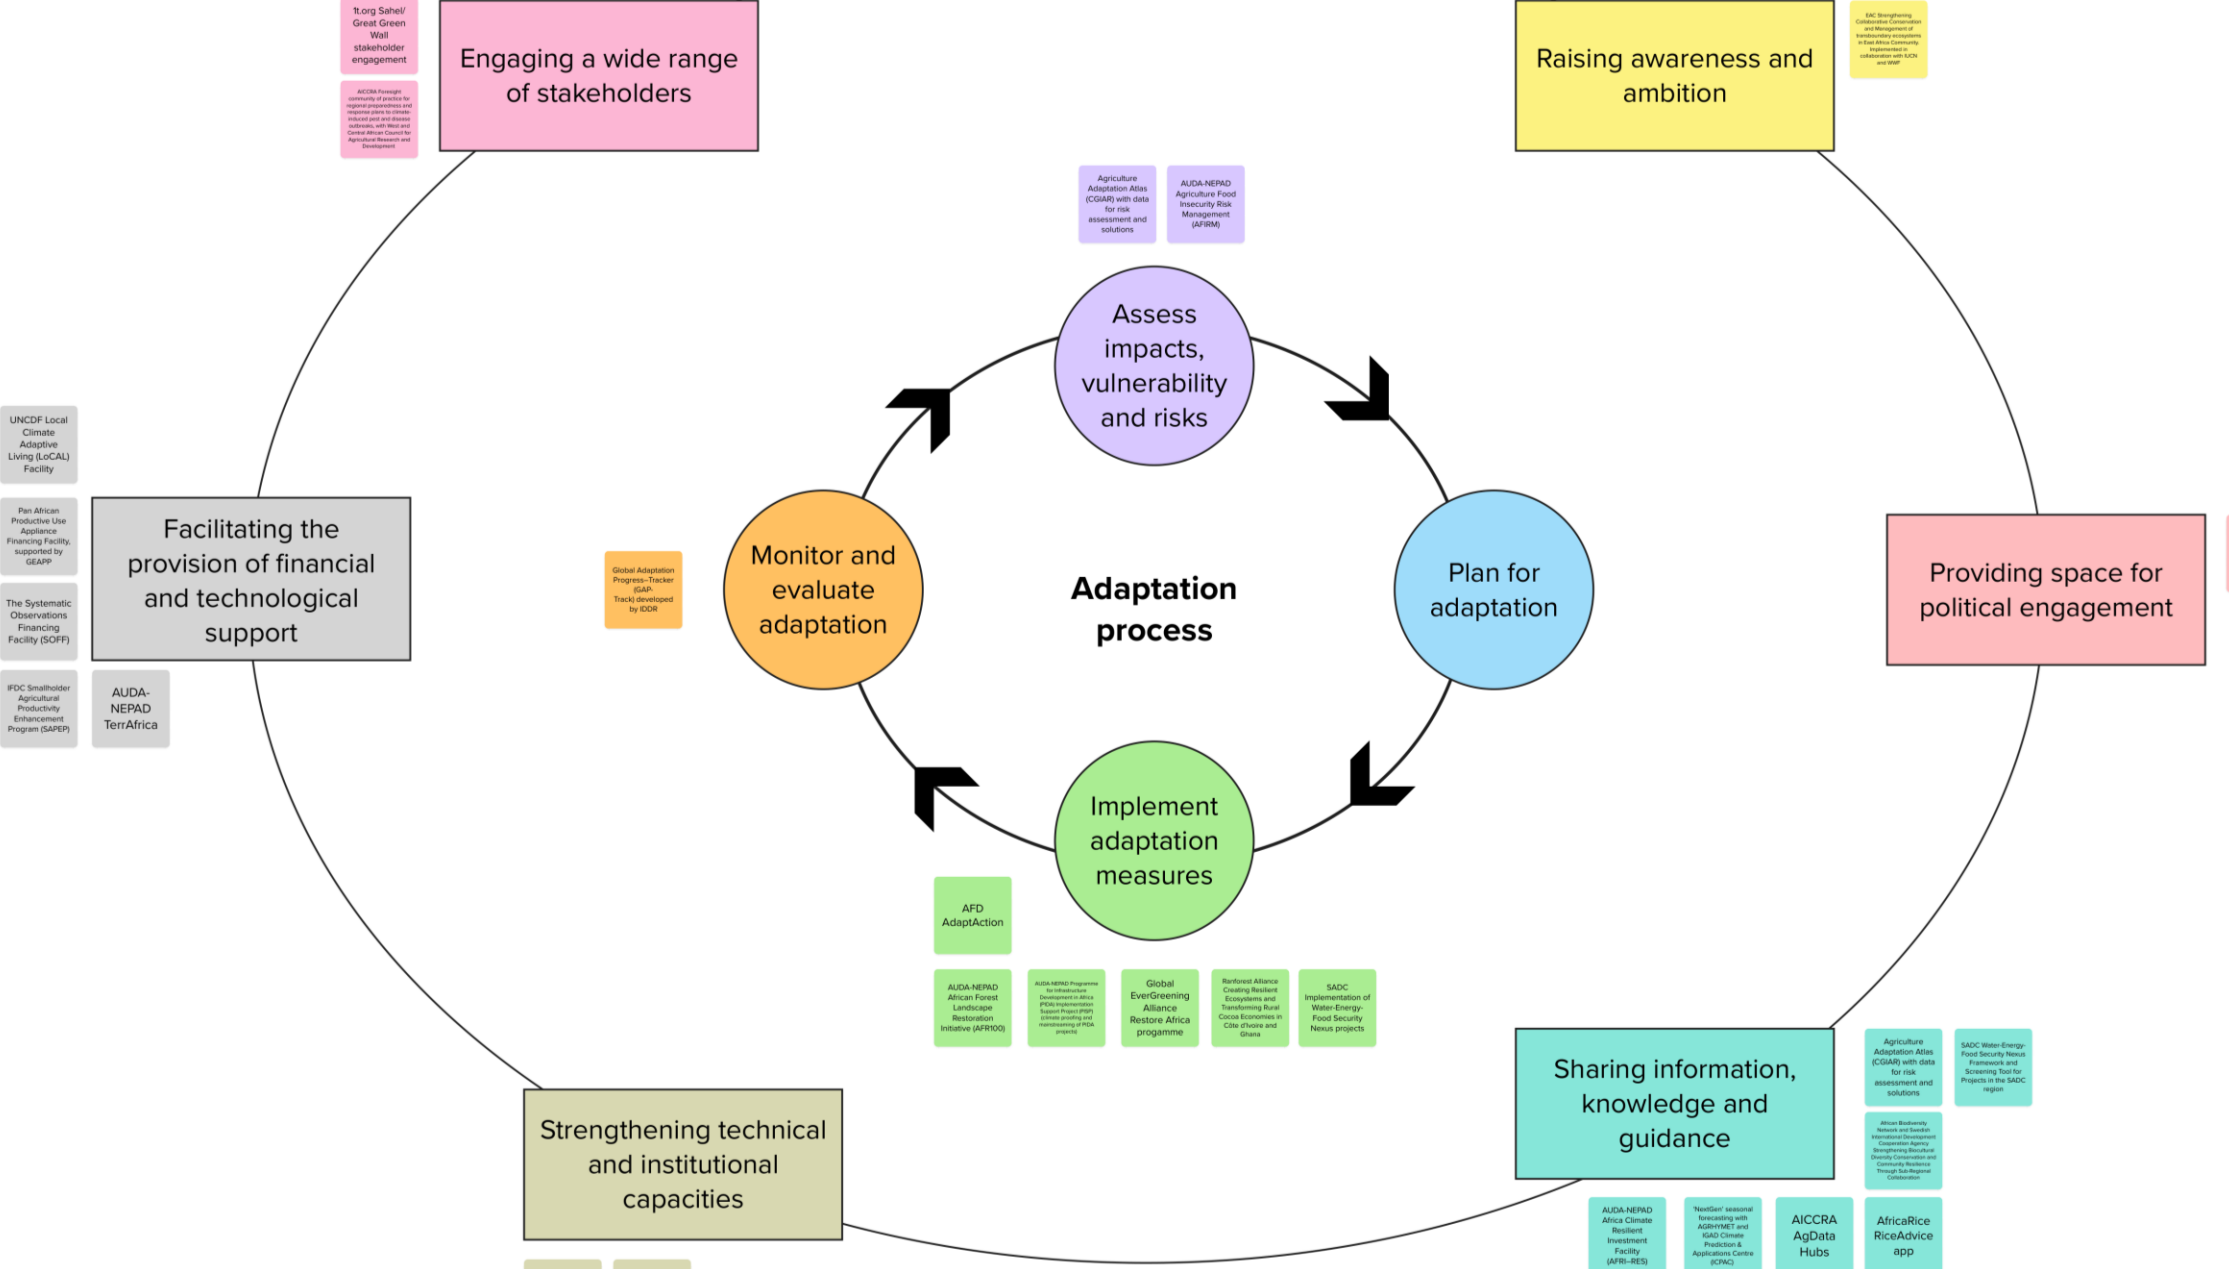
1t.org Sahel/ Great Green Wall stakeholder engagement

AICCRA Foresight community of practice for regional preparedness and response plans to climate-induced pest and disease outbreaks, with West and Central African Council for Agricultural Research and Development

Engaging a wide range of stakeholders

Raising awareness and ambition

EAC Strengthening Collaborative Conservation and Management of transboundary ecosystems in East Africa Community. Implemented in collaboration with IUCN and WWF

Agriculture Adaptation Atlas (CGIAR) with data for risk assessment and solutions

AUDA-NEPAD Agriculture Food Insecurity Risk Management (AFIRM)

Assess impacts, vulnerability and risks

UNCDF Local Climate Adaptive Living (LoCAL) Facility

Pan African Productive Use Appliance Financing Facility, supported by GEAPP

The Systematic Observations Financing Facility (SOFF)

IFDC Smallholder Agricultural Productivity Enhancement Program (SAPEP)

AUDA-NEPAD TerrAfrica

Facilitating the provision of financial and technological support

Global Adaptation Progress–Tracker (GAP-Track) developed by IIDDR

Monitor and evaluate adaptation

Adaptation process

Plan for adaptation

Providing space for political engagement

Implement adaptation measures

AFD AdaptAction

AUDA-NEPAD African Forest Landscape Restoration Initiative (AFR100)

AUDA-NEPAD Programme for Infrastructure Development in Africa (PIDA) Implementation Support Project (PISP) (climate proofing and mainstreaming of PIDA projects)

Global EverGreening Alliance Restore Africa progamme

Ranforest Alliance Creating Resilient Ecosystems and Transforming Rural Cocoa Economies in Côte d'Ivoire and Ghana

SADC Implementation of Water-Energy-Food Security Nexus projects

Sharing information, knowledge and guidance

Agriculture Adaptation Atlas (CGIAR) with data for risk assessment and solutions

SADC Water-Energy-Food Security Nexus Framework and Screening Tool for Projects in the SADC region

African Biodiversity Network and Swedish International Development Cooperation Agency Strengthening Biocultural Diversity Conservation and Community Resilience Through Sub-Regional Collaboration

Strengthening technical and institutional capacities

AUDA-NEPAD Africa Climate Resilient Investment Facility (AFRI–RES)

'NextGen' seasonal forecasting with AGRHYMET and IGAD Climate Prediction & Applications Centre (ICPAC)

AICCRA AgData Hubs

AfricaRice RiceAdvice app